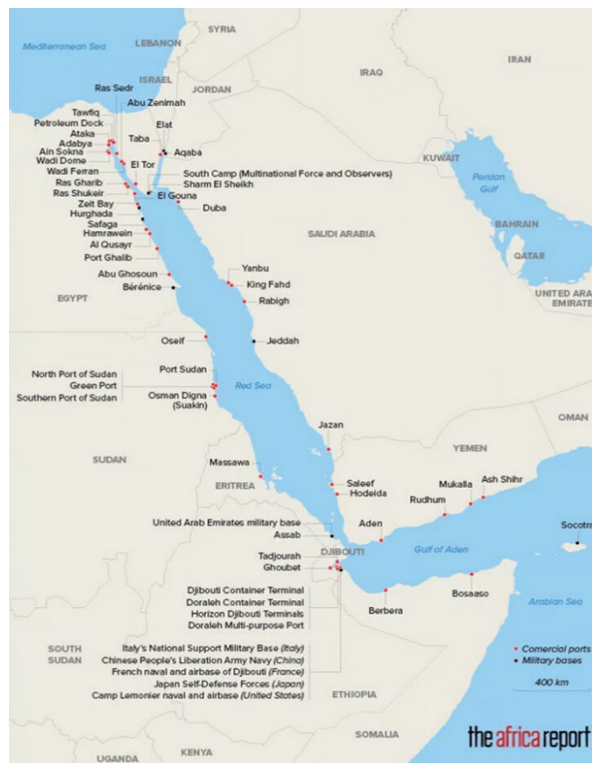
Mediterranean Sea
LEBANON
SYRIA
ISRAEL
JORDAN
IRAQ
IRAN
Ras Sedr
Abu Zenimah
Tawfiq
Petroleum Dock
Ataka
Adabya
Ain Sokna
Wadi Dome
Wadi Feran
Ras Gharib
Ras Shukeir
Zeit Bay
Hurghada
Safaga
Hamrawein
Al Qusayr
Port Ghalib
Elat
Taba
Aqaba
El Tor
South Camp (Multinational Force and Observers)
Sharm El Sheikh
El Gouna
Duba
KUWAIT
Persian Gulf
BAHRAIN
QATAR
SAUDI ARABIA
UNITED ARAB EMIRATES
Abu Ghosoun
Bérénice
EGYPT
Yanbu
King Fahd
Rabigh
Oseif
Jeddah
Port Sudan
North Port of Sudan
Green Port
Southern Port of Sudan
Osman Digna (Suakin)
Red Sea
OMAN
Jazan
YEMEN
SUDAN
Massawa
ERITREA
Saleef
Hodeida
Mukalla
Ash Shihr
Rudhum
Aden
United Arab Emirates military base
Assab
Socotra
Tadjourah
Ghoubet
DJIBOUTI
Gulf of Aden
Djibouti Container Terminal
Doraleh Container Terminal
Horizon Djibouti Terminals
Doraleh Multi-purpose Port
Berbera
Bosaaso
Arabian Sea
SOUTH SUDAN
Italy's National Support Military Base (Italy)
Chinese People's Liberation Army Navy (China)
French naval and airbase of Djibouti (France)
Japan Self-Defense Forces (Japan)
Camp Lemonier naval and airbase (United States)
ETHIOPIA
Comercial ports
Military bases
400 km
SOMALIA
UGANDA
KENYA
the africa report